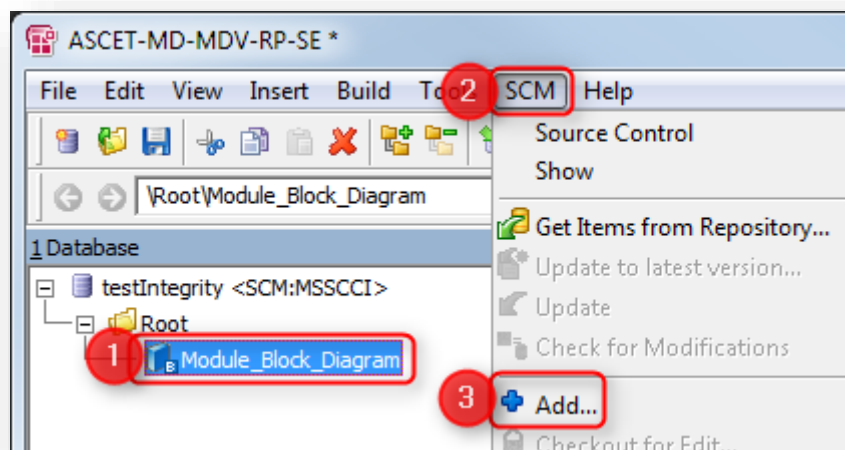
ASCET-MD-MDV-RP-SE *

File Edit View Insert Build Too 2 SCM Help

\Root\Module_Block_Diagram

1 Database

testIntegrity <SCM:MSSCCI>

Root

1 Module_Block_Diagram

Source Control
Show

Get Items from Repository...
Update to latest version...
Update
Check for Modifications

3 Add...
Checkout for Edit...